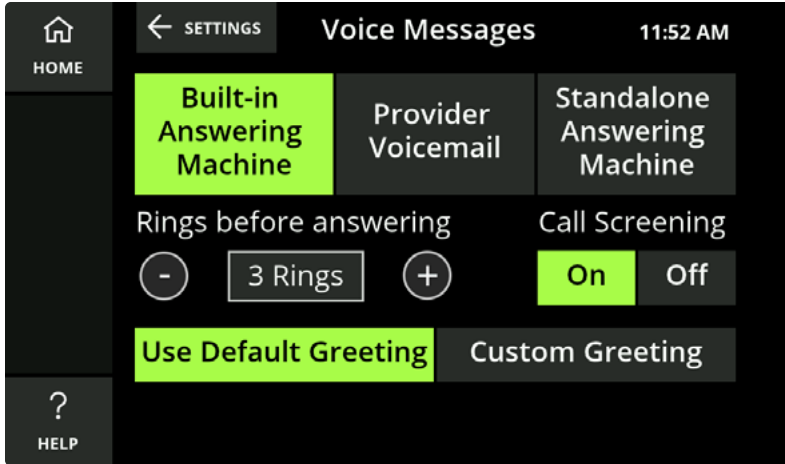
HOME

← SETTINGS

Voice Messages

11:52 AM

Built-in Answering Machine

Provider Voicemail

Standalone Answering Machine

Rings before answering

-

3 Rings

+

Call Screening

On

Off

Use Default Greeting

Custom Greeting

?

HELP